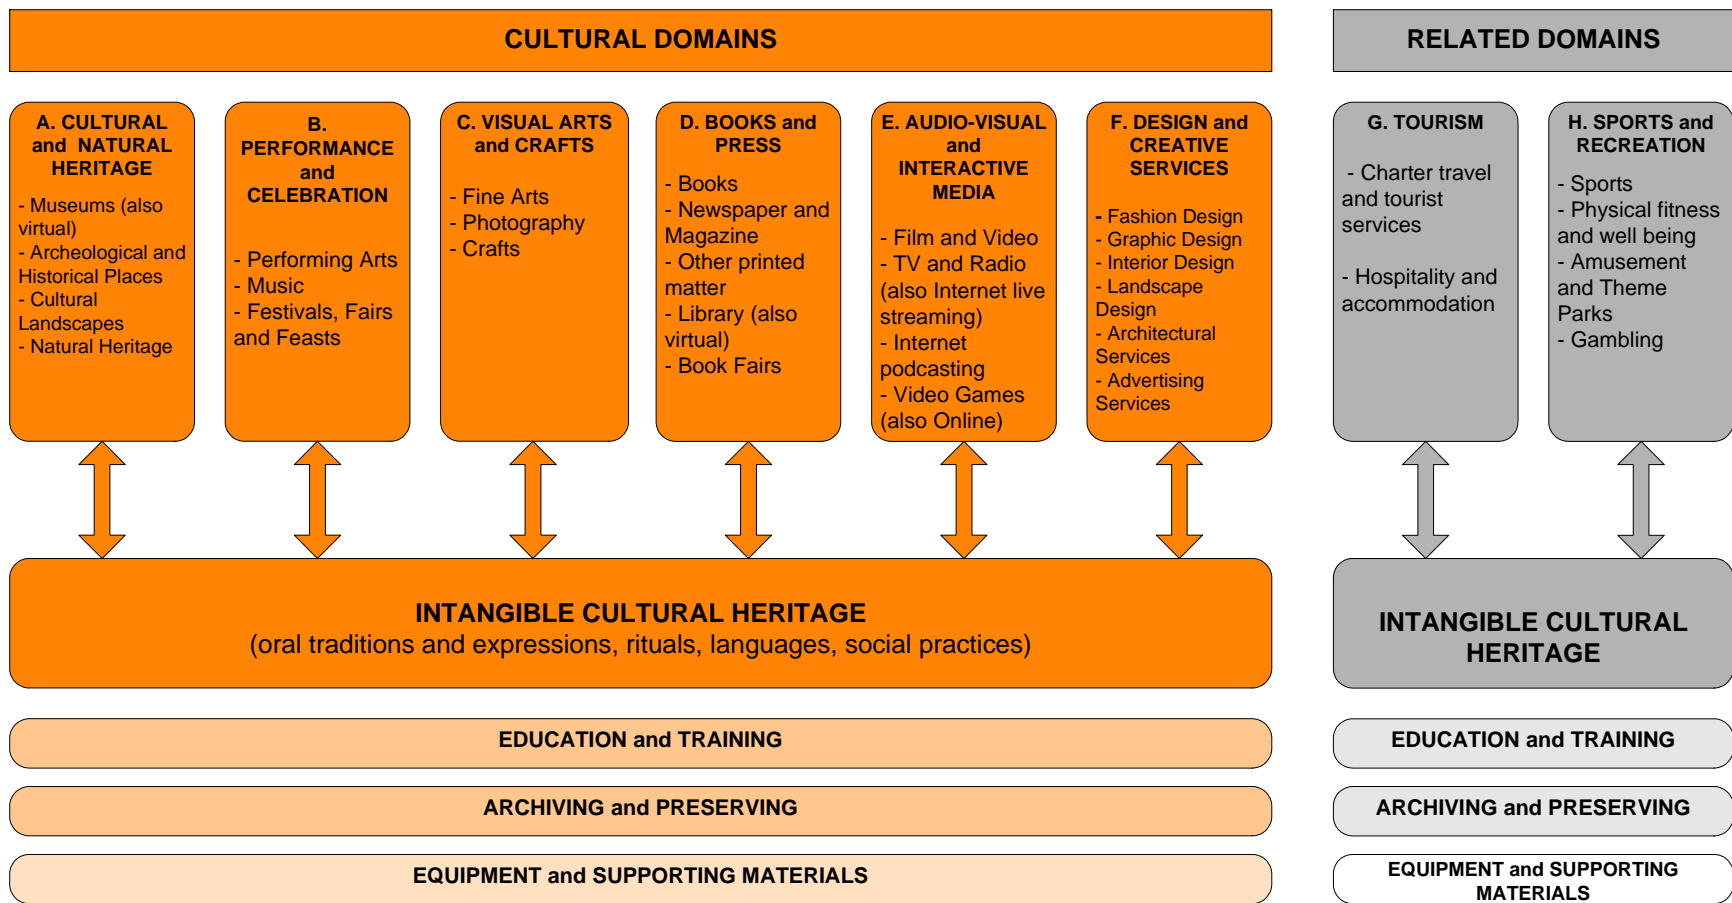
CULTURAL DOMAINS

RELATED DOMAINS

A. CULTURAL and NATURAL HERITAGE

- Museums (also virtual)
- Archeological and Historical Places
- Cultural Landscapes
- Natural Heritage

B. PERFORMANCE and CELEBRATION

- Performing Arts
- Music
- Festivals, Fairs and Feasts

C. VISUAL ARTS and CRAFTS

- Fine Arts
- Photography
- Crafts

D. BOOKS and PRESS

- Books
- Newspaper and Magazine
- Other printed matter
- Library (also virtual)
- Book Fairs

E. AUDIO-VISUAL and INTERACTIVE MEDIA

- Film and Video
- TV and Radio (also Internet live streaming)
- Internet podcasting
- Video Games (also Online)

F. DESIGN and CREATIVE SERVICES

- Fashion Design
- Graphic Design
- Interior Design
- Landscape Design
- Architectural Services
- Advertising Services

G. TOURISM

- Charter travel and tourist services

- Hospitality and accommodation

H. SPORTS and RECREATION

- Sports
- Physical fitness and well being
- Amusement and Theme Parks
- Gambling

INTANGIBLE CULTURAL HERITAGE
(oral traditions and expressions, rituals, languages, social practices)

INTANGIBLE CULTURAL HERITAGE

EDUCATION and TRAINING

EDUCATION and TRAINING

ARCHIVING and PRESERVING

ARCHIVING and PRESERVING

EQUIPMENT and SUPPORTING MATERIALS

EQUIPMENT and SUPPORTING MATERIALS